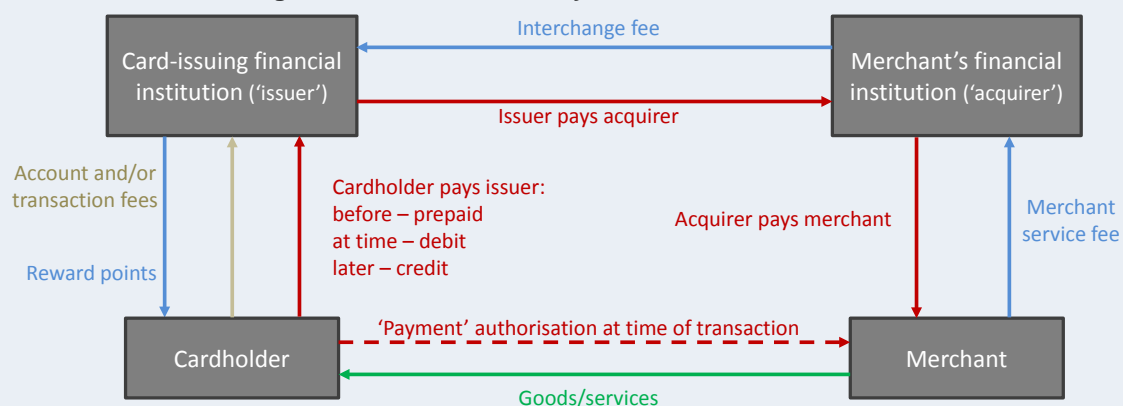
Card-issuing financial institution ('issuer')

Interchange fee

Merchant's financial institution ('acquirer')

Issuer pays acquirer

Account and/or transaction fees

Reward points

Cardholder pays issuer:
before – prepaid
at time – debit
later – credit

Acquirer pays merchant

Merchant service fee

'Payment' authorisation at time of transaction

Cardholder

Merchant

Goods/services